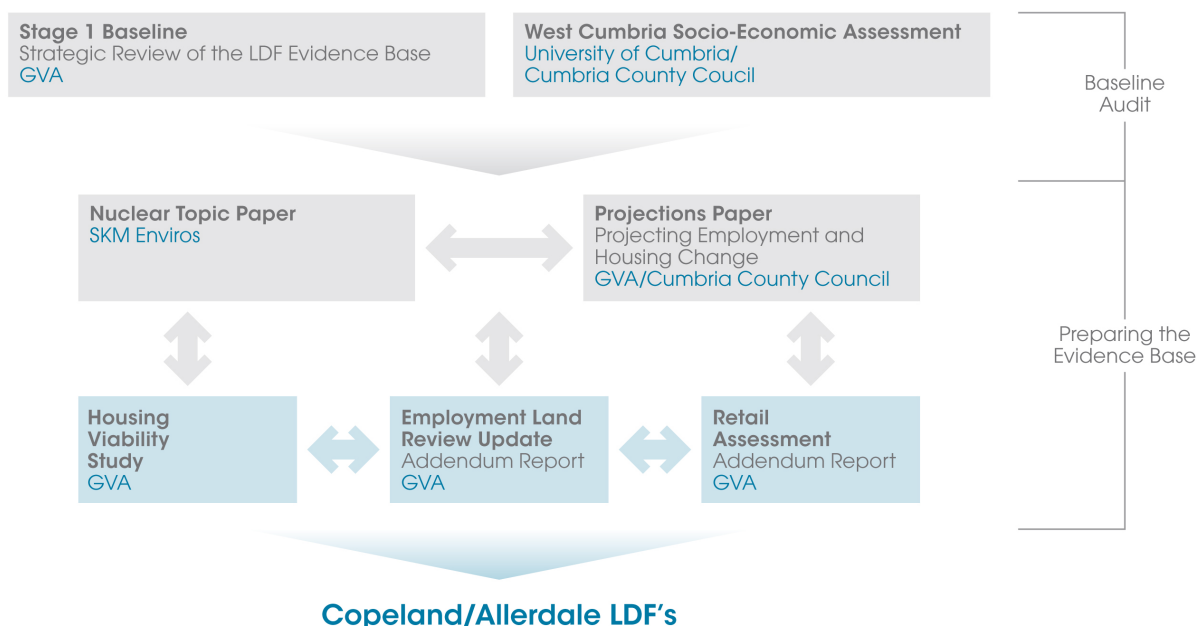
Stage 1 Baseline
Strategic Review of the LDF Evidence Base
GVA

West Cumbria Socio-Economic Assessment
University of Cumbria/
Cumbria County Coucil

Baseline Audit

Nuclear Topic Paper
SKM Enviros

Projections Paper
Projecting Employment and Housing Change
GVA/Cumbria County Council

Preparing the Evidence Base

Housing Viability Study
GVA

Employment Land Review Update
Addendum Report
GVA

Retail Assessment
Addendum Report
GVA

Copeland/Allerdale LDF's